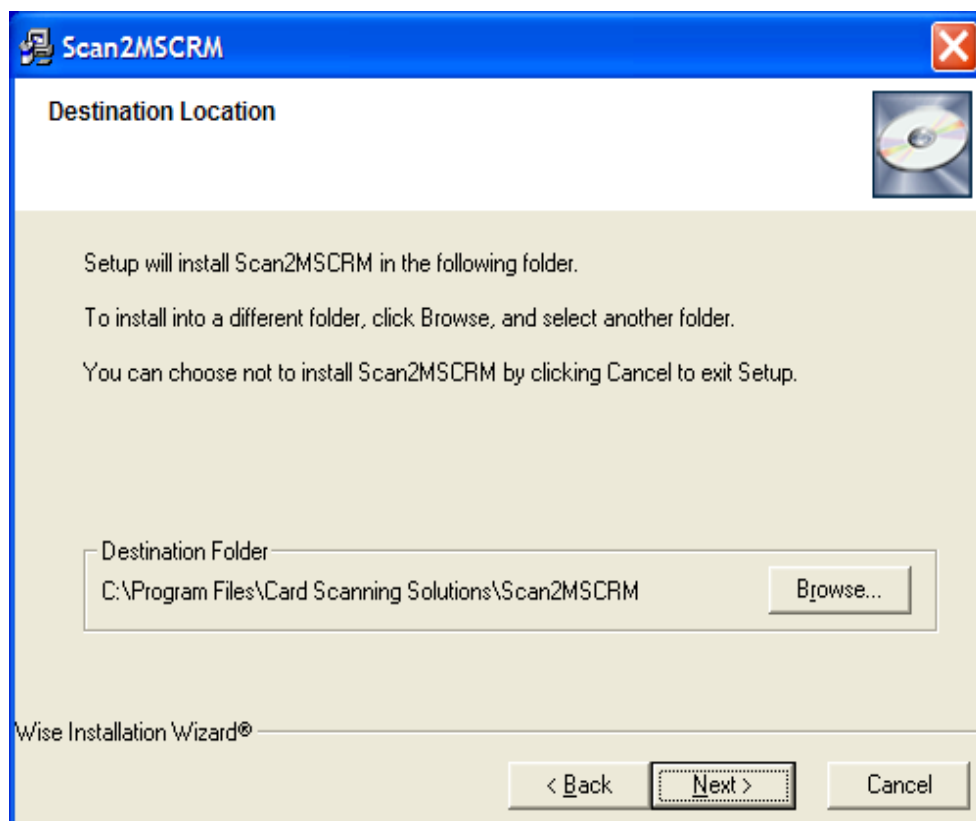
Scan2MSCRM

Destination Location

Setup will install Scan2MSCRM in the following folder.

To install into a different folder, click Browse, and select another folder.

You can choose not to install Scan2MSCRM by clicking Cancel to exit Setup.

Destination Folder
C:\Program Files\Card Scanning Solutions\Scan2MSCRM

Browse...

Wise Installation Wizard®

< Back

Next >

Cancel